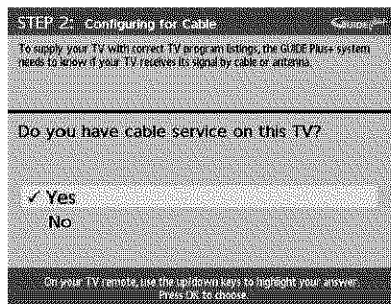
STEP 2: Configuring for Cable

GUIDE Plus+

To supply your TV with correct TV program listings, the GUIDE Plus+ system needs to know if your TV receives its signal by cable or antenna.

Do you have cable service on this TV?

✓ Yes

No

On your TV remote, use the up/down keys to highlight your answer. Press OK to choose.